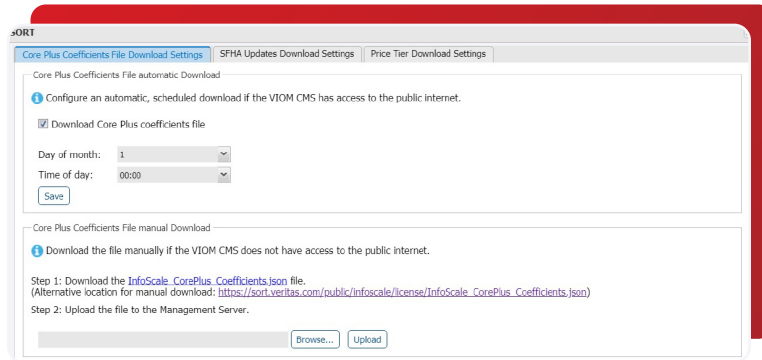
SORT

Core Plus Coefficients File Download Settings | SFHA Updates Download Settings | Price Tier Download Settings

Core Plus Coefficients File automatic Download

Configure an automatic, scheduled download if the VIOM CMS has access to the public internet.

Download Core Plus coefficients file

Day of month: 1

Time of day: 00:00

Save

Core Plus Coefficients File manual Download

Download the file manually if the VIOM CMS does not have access to the public internet.

Step 1: Download the InfoScale_CorePlus_Coefficients.json file.
(Alternative location for manual download: https://sort.veritas.com/public/infoscale/license/InfoScale_CorePlus_Coefficients.json)

Step 2: Upload the file to the Management Server.

Browse... Upload